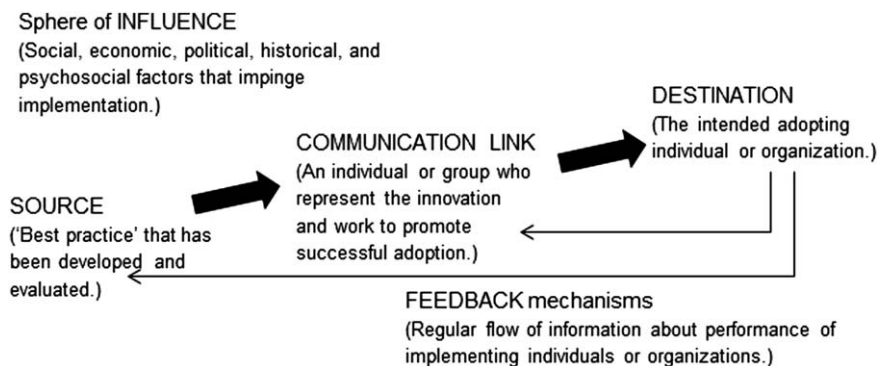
Sphere of INFLUENCE
(Social, economic, political, historical, and psychosocial factors that impinge implementation.)

DESTINATION
(The intended adopting individual or organization.)

COMMUNICATION LINK
(An individual or group who represent the innovation and work to promote successful adoption.)

SOURCE
('Best practice' that has been developed and evaluated.)

FEEDBACK mechanisms
(Regular flow of information about performance of implementing individuals or organizations.)